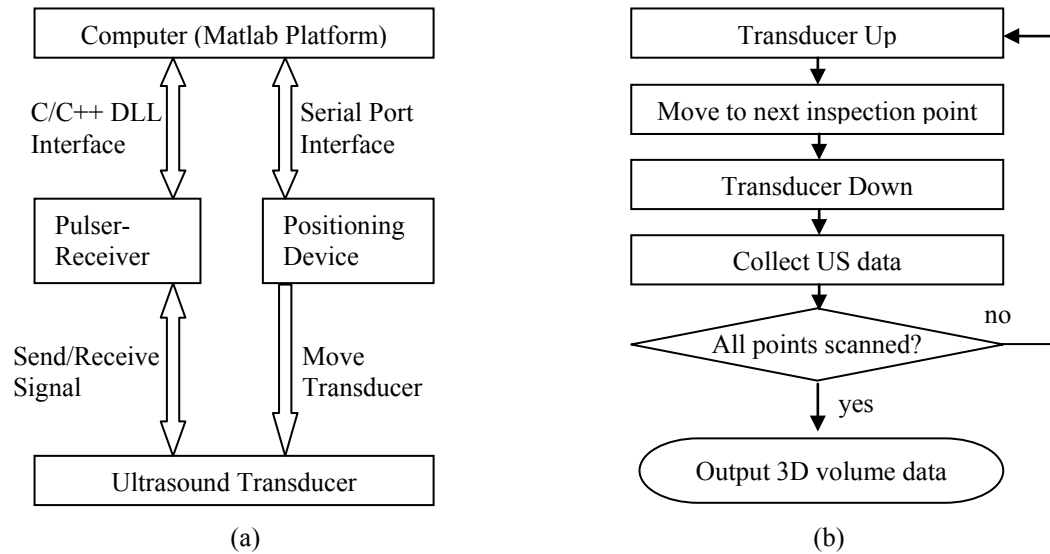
Computer (Matlab Platform)

C/C++ DLL Interface

Serial Port Interface

Pulser-Receiver

Positioning Device

Send/Receive Signal

Move Transducer

Ultrasound Transducer

(a)

Transducer Up

Move to next inspection point

Transducer Down

Collect US data

All points scanned?

no

yes

Output 3D volume data

(b)